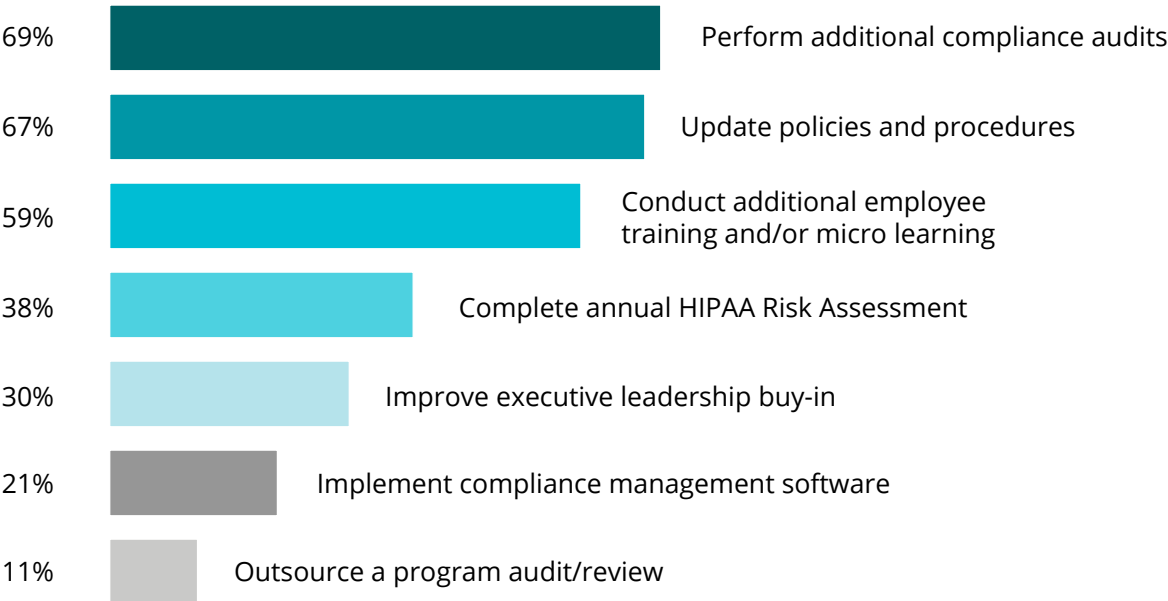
69% Perform additional compliance audits

67% Update policies and procedures

59% Conduct additional employee training and/or micro learning

38% Complete annual HIPAA Risk Assessment

30% Improve executive leadership buy-in

21% Implement compliance management software

11% Outsource a program audit/review